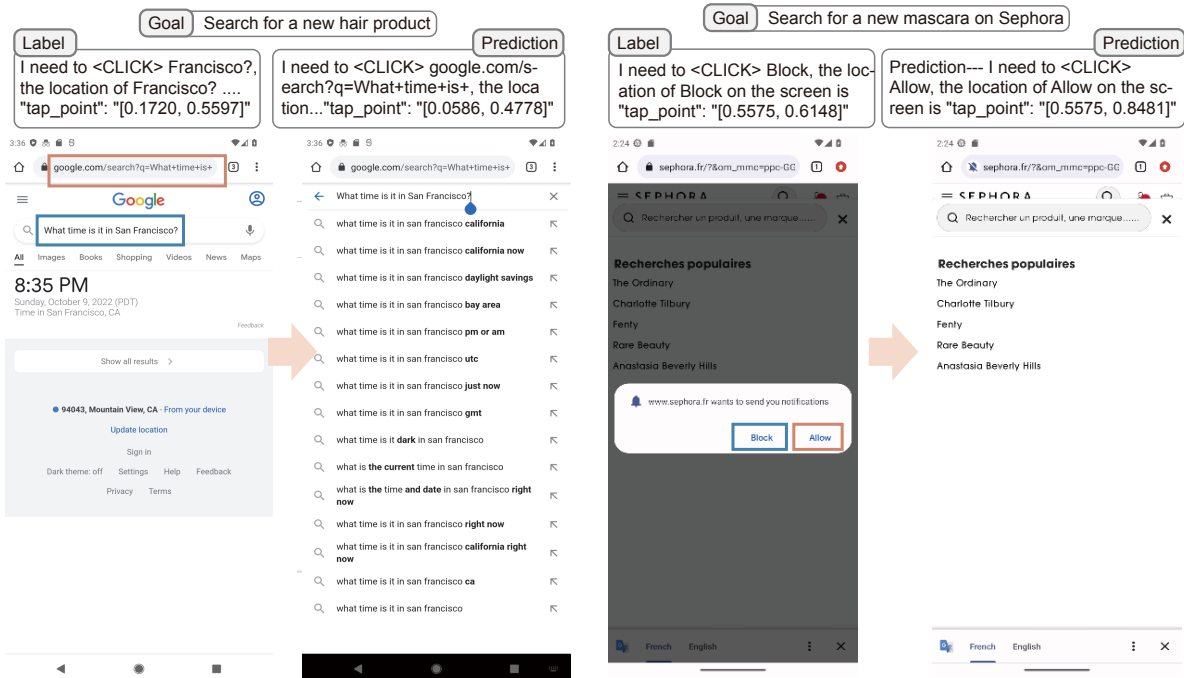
Goal Search for a new hair product

Label
I need to <CLICK> Francisco?, the location of Francisco? .... "tap_point": "[0.1720, 0.5597]"

Prediction
I need to <CLICK> google.com/search?q=What+time+is+, the location..."tap_point": "[0.0586, 0.4778]"

3:36

google.com/search?q=What+time+is+

Google

What time is it in San Francisco?

All Images Books Shopping Videos News Maps

8:35 PM
Sunday, October 9, 2022 (PDT)
Time in San Francisco, CA

Feedback

Show all results

94043, Mountain View, CA - From your device
Update location

Sign in

Dark theme: off Settings Help Feedback

Privacy Terms

3:36

google.com/search?q=What+time+is+

What time is it in San Francisco?

what time is it in san francisco california
what time is it in san francisco california now
what time is it in san francisco daylight savings
what time is it in san francisco bay area
what time is it in san francisco pm or am
what time is it in san francisco utc
what time is it in san francisco just now
what time is it in san francisco gmt
what time is it dark in san francisco
what is the current time in san francisco
what is the time and date in san francisco right now
what time is it in san francisco right now
what time is it in san francisco california right now
what time is it in san francisco ca
what time is it in san francisco

Goal Search for a new mascara on Sephora

Label
I need to <CLICK> Block, the location of Block on the screen is "tap_point": "[0.5575, 0.6148]"

Prediction
Prediction--- I need to <CLICK> Allow, the location of Allow on the screen is "tap_point": "[0.5575, 0.8481]"

2:24

sephora.fr/?&om_mmc=ppc-GG

SEPHORA

Rechercher un produit, une marque......

Recherches populaires
The Ordinary
Charlotte Tilbury
Fenty
Rare Beauty
Anastasia Beverly Hills

www.sephora.fr wants to send you notifications

Block Allow

French English

2:24

sephora.fr/?&om_mmc=ppc-GG

SEPHORA

Rechercher un produit, une marque......

Recherches populaires
The Ordinary
Charlotte Tilbury
Fenty
Rare Beauty
Anastasia Beverly Hills

French English